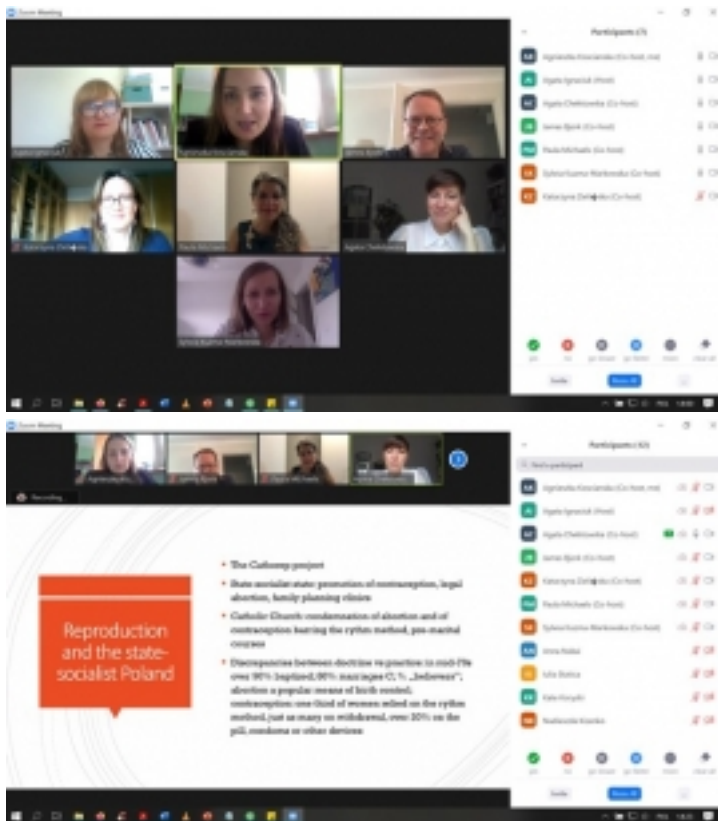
Zoom Meeting

Participants (7)

Agnieszka Kościańska (Co-host, me)
Agata Ignaciuk (Host)
Agata Chełstowska (Co-host)
James Bjork (Co-host)
Paula Michaels (Co-host)
Sylwia Kuźma-Markowska (Co-host)
Katarzyna Zielińska (Co-host)

Invite
Mute All

Zoom Meeting

Recording

Participants (11)

Find a participant

Agnieszka Kościańska (Co-host, me)
Agata Ignaciuk (Host)
Agata Chełstowska (Co-host)
James Bjork (Co-host)
Katarzyna Zielińska (Co-host)
Paula Michaels (Co-host)
Sylwia Kuźma-Markowska (Co-host)
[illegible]
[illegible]
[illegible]
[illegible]

Reproduction and the state-socialist Poland

• The Cathorep project
• State socialist state: promotion of contraception, legal abortion, family planning clinics
• Catholic Church: condemnation of abortion and of contraception barring the rythm method, pre-marital courses
• Discrepancies between doctrine vs practice: in mid-70s over 90% baptized, 80% marriages C, ½ „believers"; abortion a popular means of birth control; contraception: one third of women relied on the rythm method, just as many on withdrawal, over 20% on the pill, condoms or other devices

Invite
Mute All